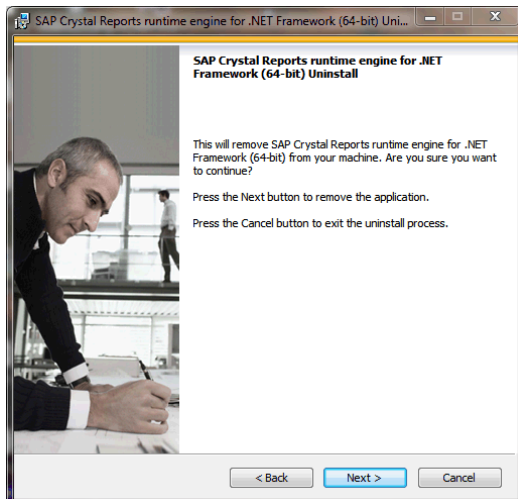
SAP Crystal Reports runtime engine for .NET Framework (64-bit) Uni...

SAP Crystal Reports runtime engine for .NET Framework (64-bit) Uninstall

This will remove SAP Crystal Reports runtime engine for .NET Framework (64-bit) from your machine. Are you sure you want to continue?

Press the Next button to remove the application.

Press the Cancel button to exit the uninstall process.

< Back
Next >
Cancel